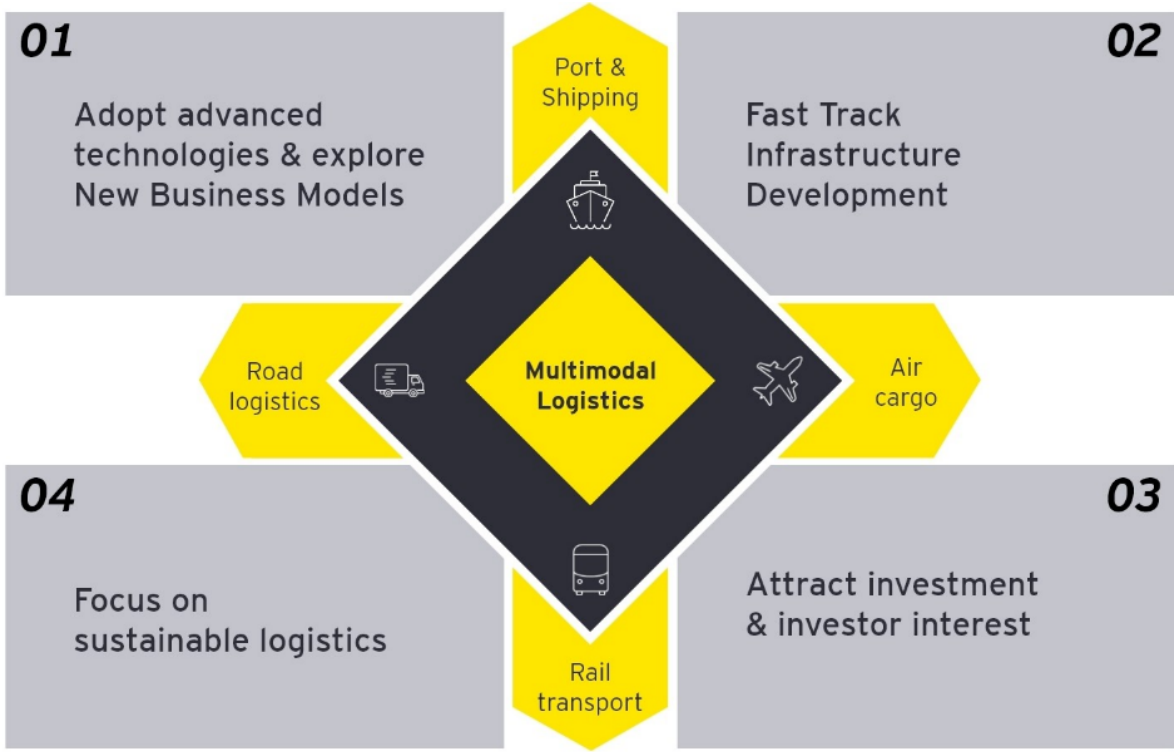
01

Adopt advanced technologies & explore New Business Models

Port & Shipping

02

Fast Track Infrastructure Development

Road logistics

Multimodal Logistics

Air cargo

04

Focus on sustainable logistics

03

Attract investment & investor interest

Rail transport